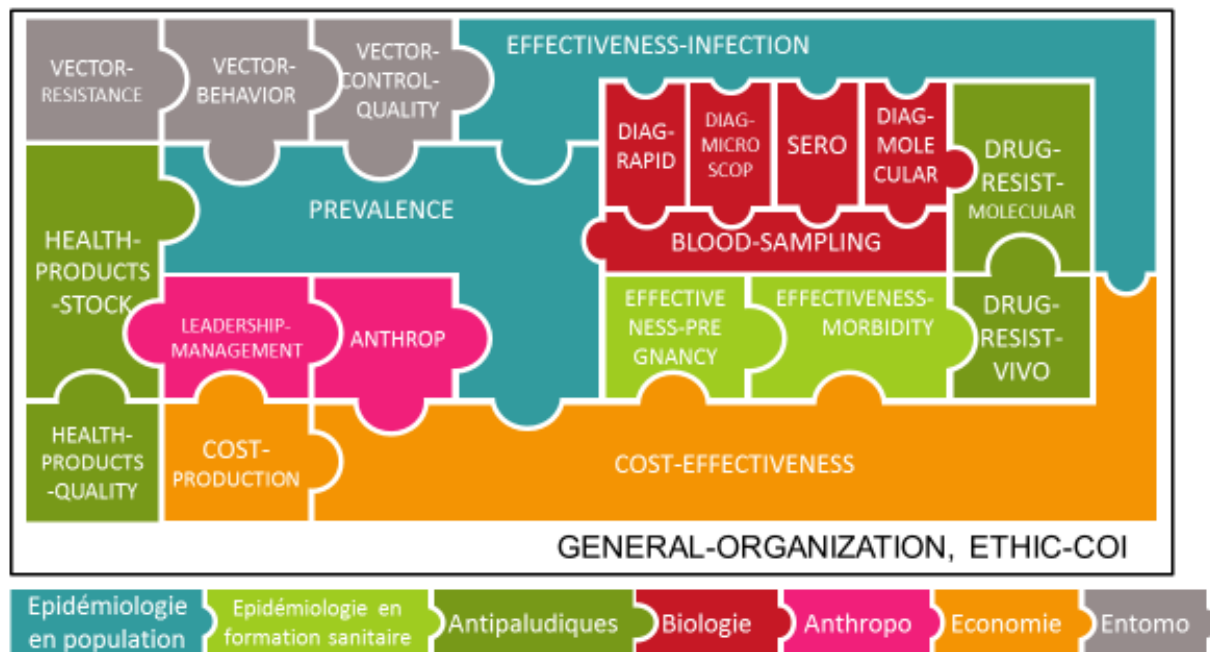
VECTOR-RESISTANCE

VECTOR-BEHAVIOR

VECTOR-CONTROL-QUALITY

EFFECTIVENESS-INFECTION

DIAG-RAPID

DIAG-MICROSCOP

SERO

DIAG-MOLECULAR

DRUG-RESIST-MOLECULAR

HEALTH-PRODUCTS-STOCK

PREVALENCE

BLOOD-SAMPLING

LEADERSHIP-MANAGEMENT

ANTHROP

EFFECTIVENESS-PREGNANCY

EFFECTIVENESS-MORBIDITY

DRUG-RESIST-VIVO

HEALTH-PRODUCTS-QUALITY

COST-PRODUCTION

COST-EFFECTIVENESS

GENERAL-ORGANIZATION, ETHIC-COI

Epidémiologie en population

Epidémiologie en formation sanitaire

Antipaludiques

Biologie

Anthropo

Economie

Entomo